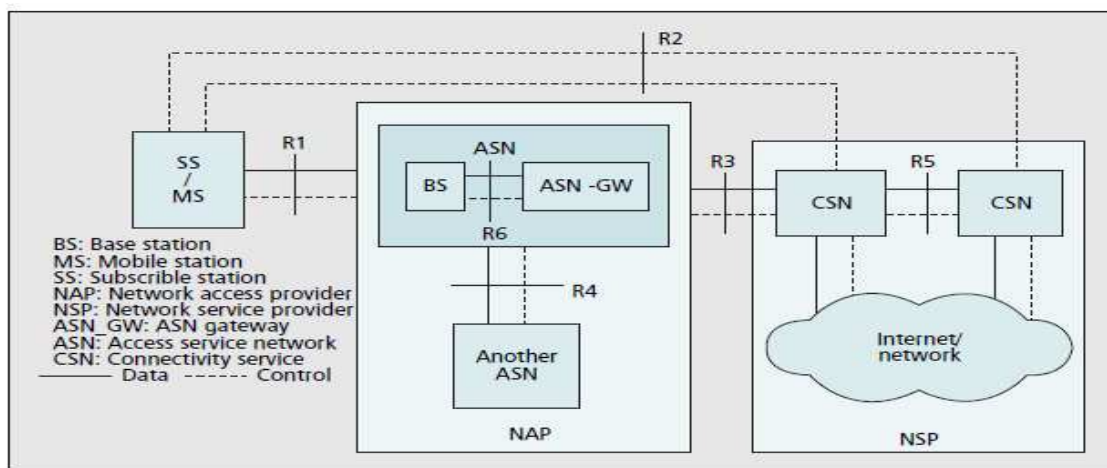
R2

SS / MS

R1

ASN

BS

ASN -GW

R6

R3

R5

CSN

CSN

BS: Base station
MS: Mobile station
SS: Subscrible station
NAP: Network access provider
NSP: Network service provider
ASN_GW: ASN gateway
ASN: Access service network
CSN: Connectivity service
——— Data - - - - - Control

R4

Another ASN

Internet/ network

NAP

NSP